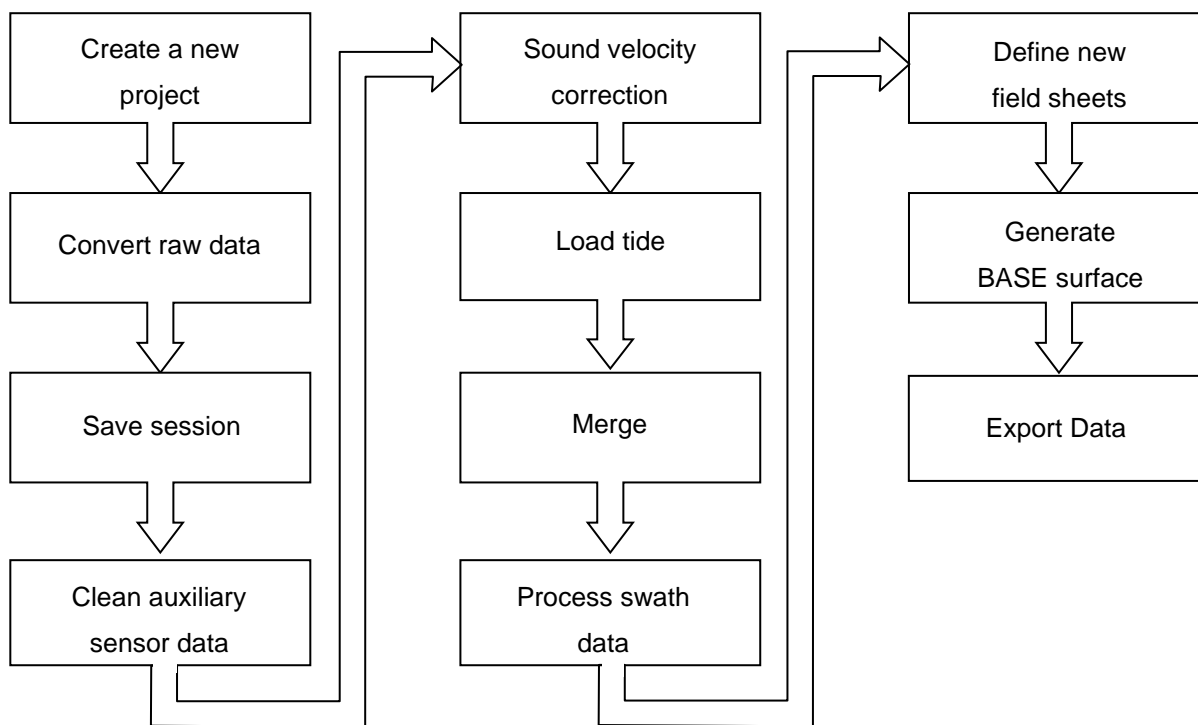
Create a new project

Convert raw data

Save session

Clean auxiliary sensor data

Sound velocity correction

Load tide

Merge

Process swath data

Define new field sheets

Generate BASE surface

Export Data